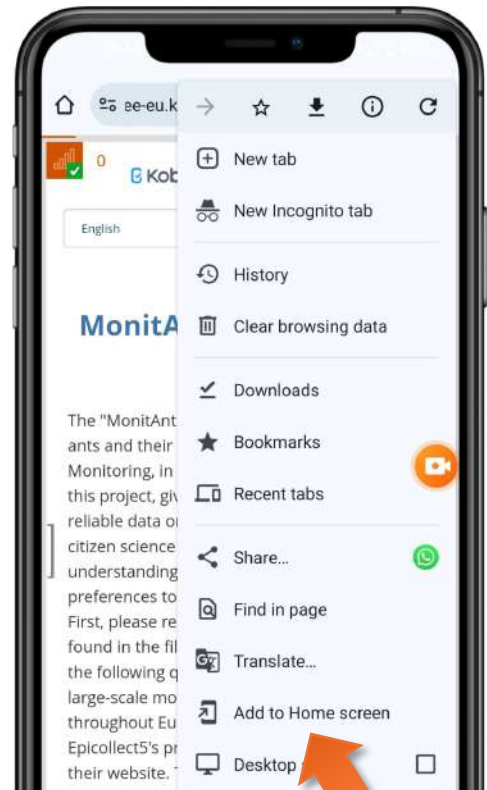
ee-eu.k

0

Kob

English

MonitA

The "MonitAnt ants and their Monitoring, in this project, giv reliable data o citizen science understanding preferences to First, please re found in the fi the following q large-scale mo throughout Eu Epicollect5's pr their website.

New tab

New Incognito tab

History

Clear browsing data

Downloads

Bookmarks

Recent tabs

Share...

Find in page

Translate...

Add to Home screen

Desktop